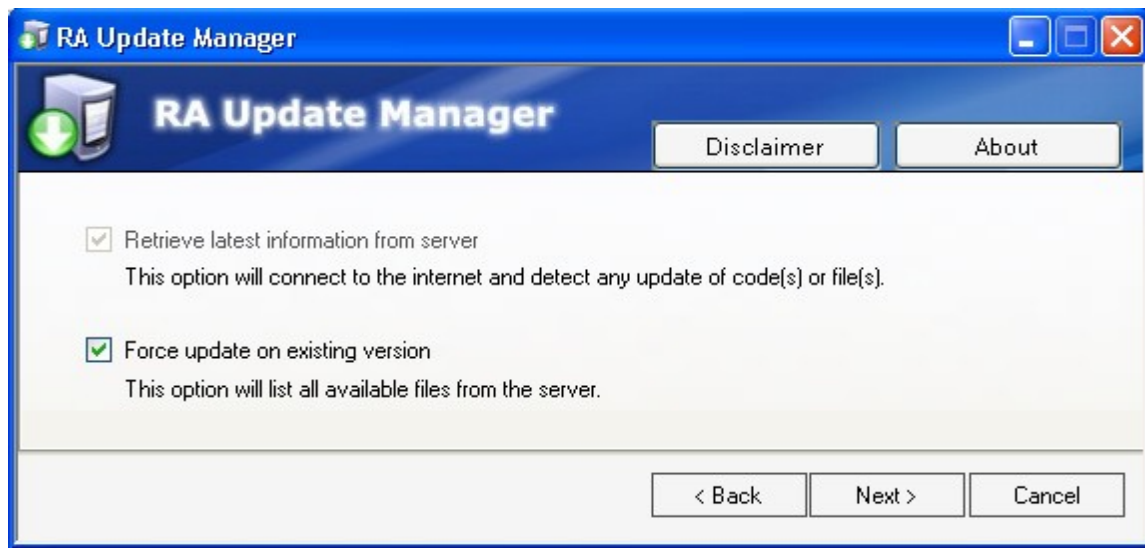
RA Update Manager

RA Update Manager

Disclaimer

About

Retrieve latest information from server

This option will connect to the internet and detect any update of code(s) or file(s).

Force update on existing version

This option will list all available files from the server.

< Back

Next >

Cancel